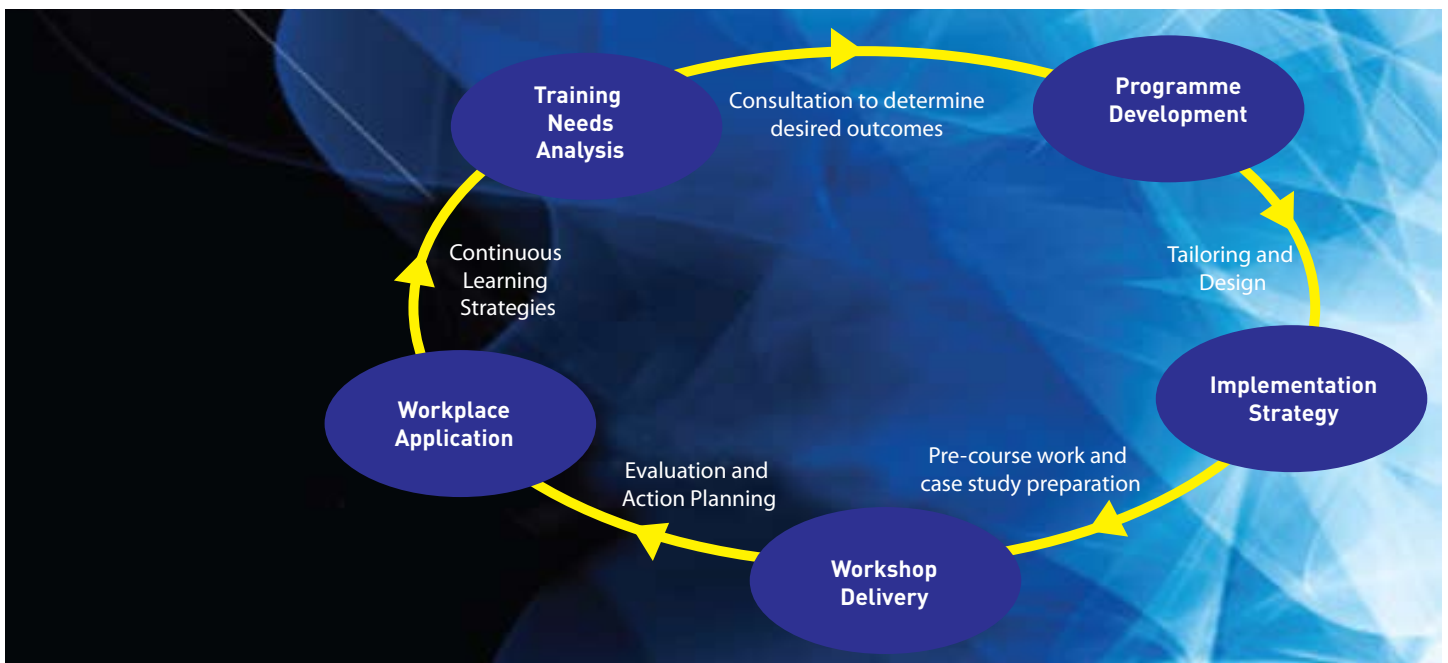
Training Needs Analysis

Consultation to determine desired outcomes

Programme Development

Tailoring and Design

Implementation Strategy

Pre-course work and case study preparation

Workshop Delivery

Evaluation and Action Planning

Workplace Application

Continuous Learning Strategies